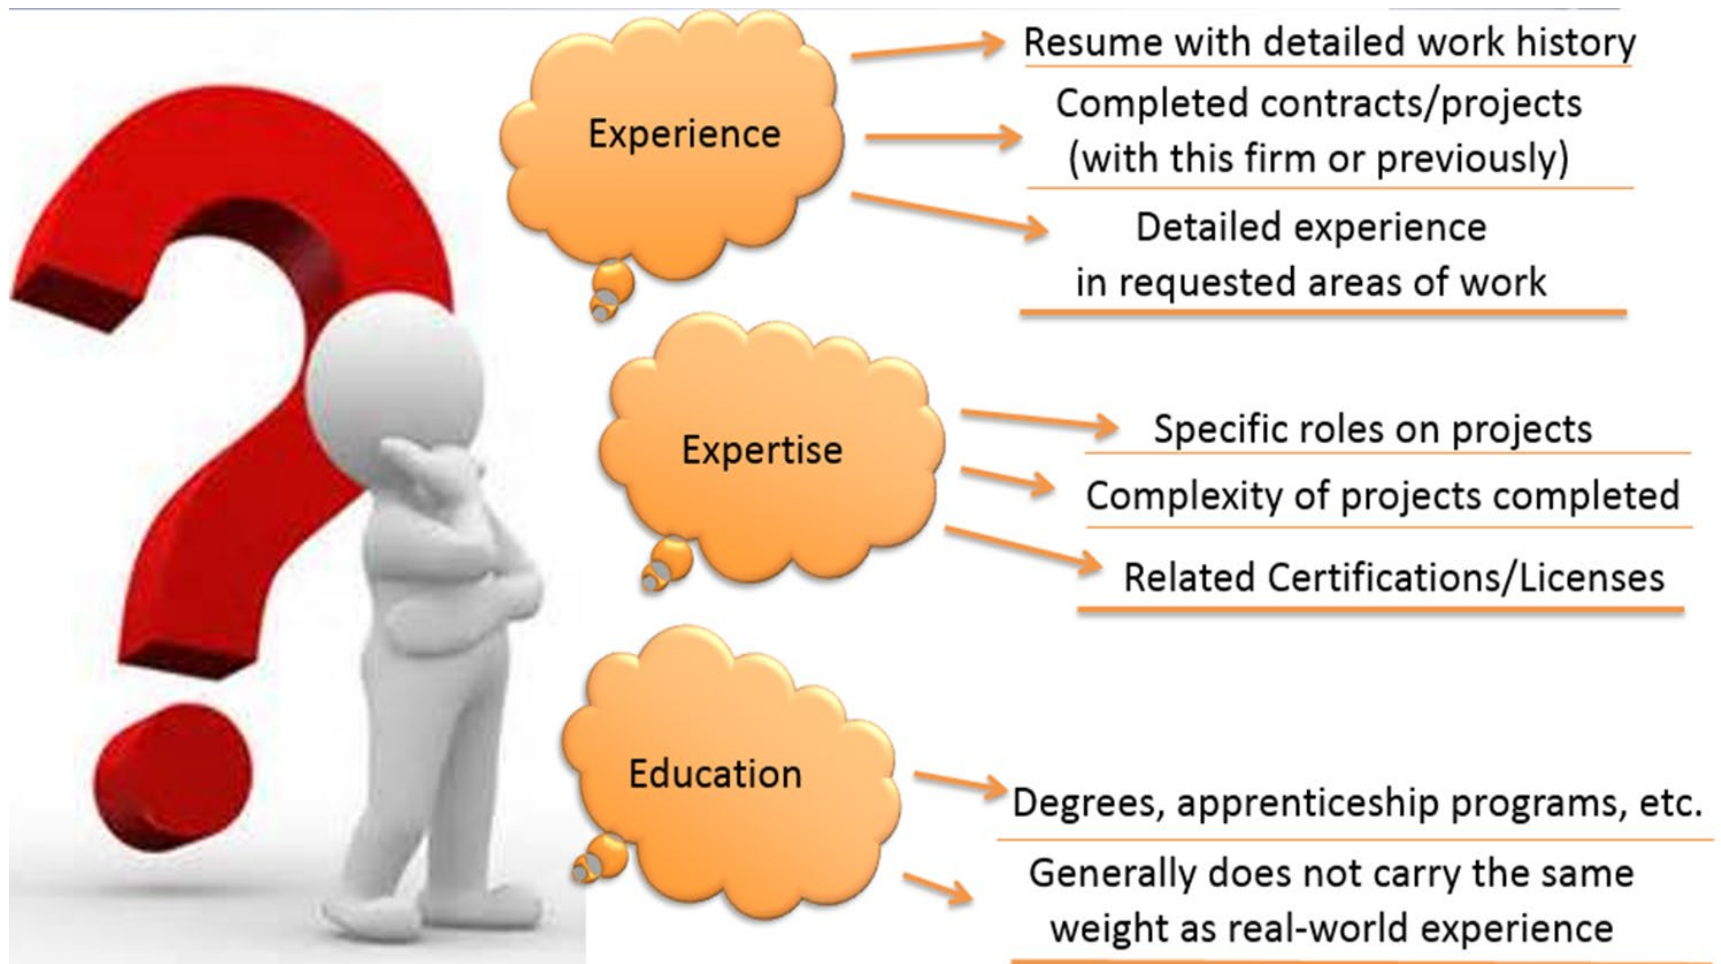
Experience

Resume with detailed work history

Completed contracts/projects (with this firm or previously)

Detailed experience in requested areas of work

Expertise

Specific roles on projects

Complexity of projects completed

Related Certifications/Licenses

Education

Degrees, apprenticeship programs, etc.

Generally does not carry the same weight as real-world experience